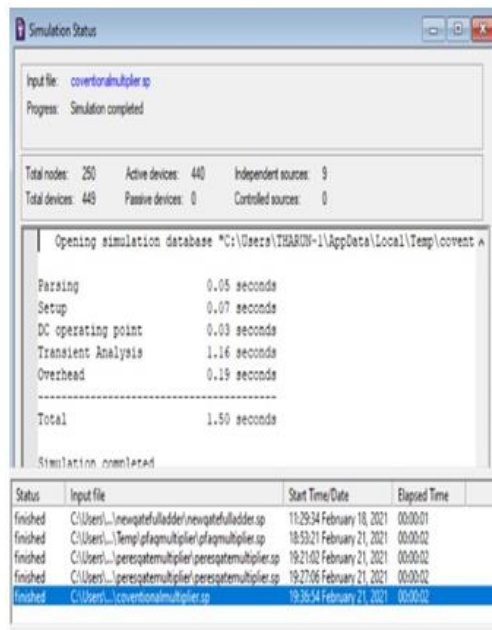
Simulation Status

Input file: coventionalmultiplier.sp
Progress: Simulation completed

Total nodes: 250 Active devices: 440 Independent sources: 9
Total devices: 449 Passive devices: 0 Controlled sources: 0

Opening simulation database "C:\Users\THARUN~1\AppData\Local\Temp\covent

Parsing 0.05 seconds
Setup 0.07 seconds
DC operating point 0.03 seconds
Transient Analysis 1.16 seconds
Overhead 0.19 seconds
-----------------------------------------
Total 1.50 seconds

Simulation completed

| Status | Input file | Start Time/Date | Elapsed Time |
|---|---|---|---|
| finished | C:\Users\...\newgatefulladder\newgatefulladder.sp | 11:29:34 February 18, 2021 | 00:00:01 |
| finished | C:\Users\...\Temp\pfaqmultiplier\pfaqmultiplier.sp | 18:53:21 February 21, 2021 | 00:00:02 |
| finished | C:\Users\...\peresqatemultiplier\peresqatemultiplier.sp | 19:21:02 February 21, 2021 | 00:00:02 |
| finished | C:\Users\...\peresqatemultiplier\peresqatemultiplier.sp | 19:27:06 February 21, 2021 | 00:00:02 |
| finished | C:\Users\...\coventionalmultiplier.sp | 19:36:54 February 21, 2021 | 00:00:02 |